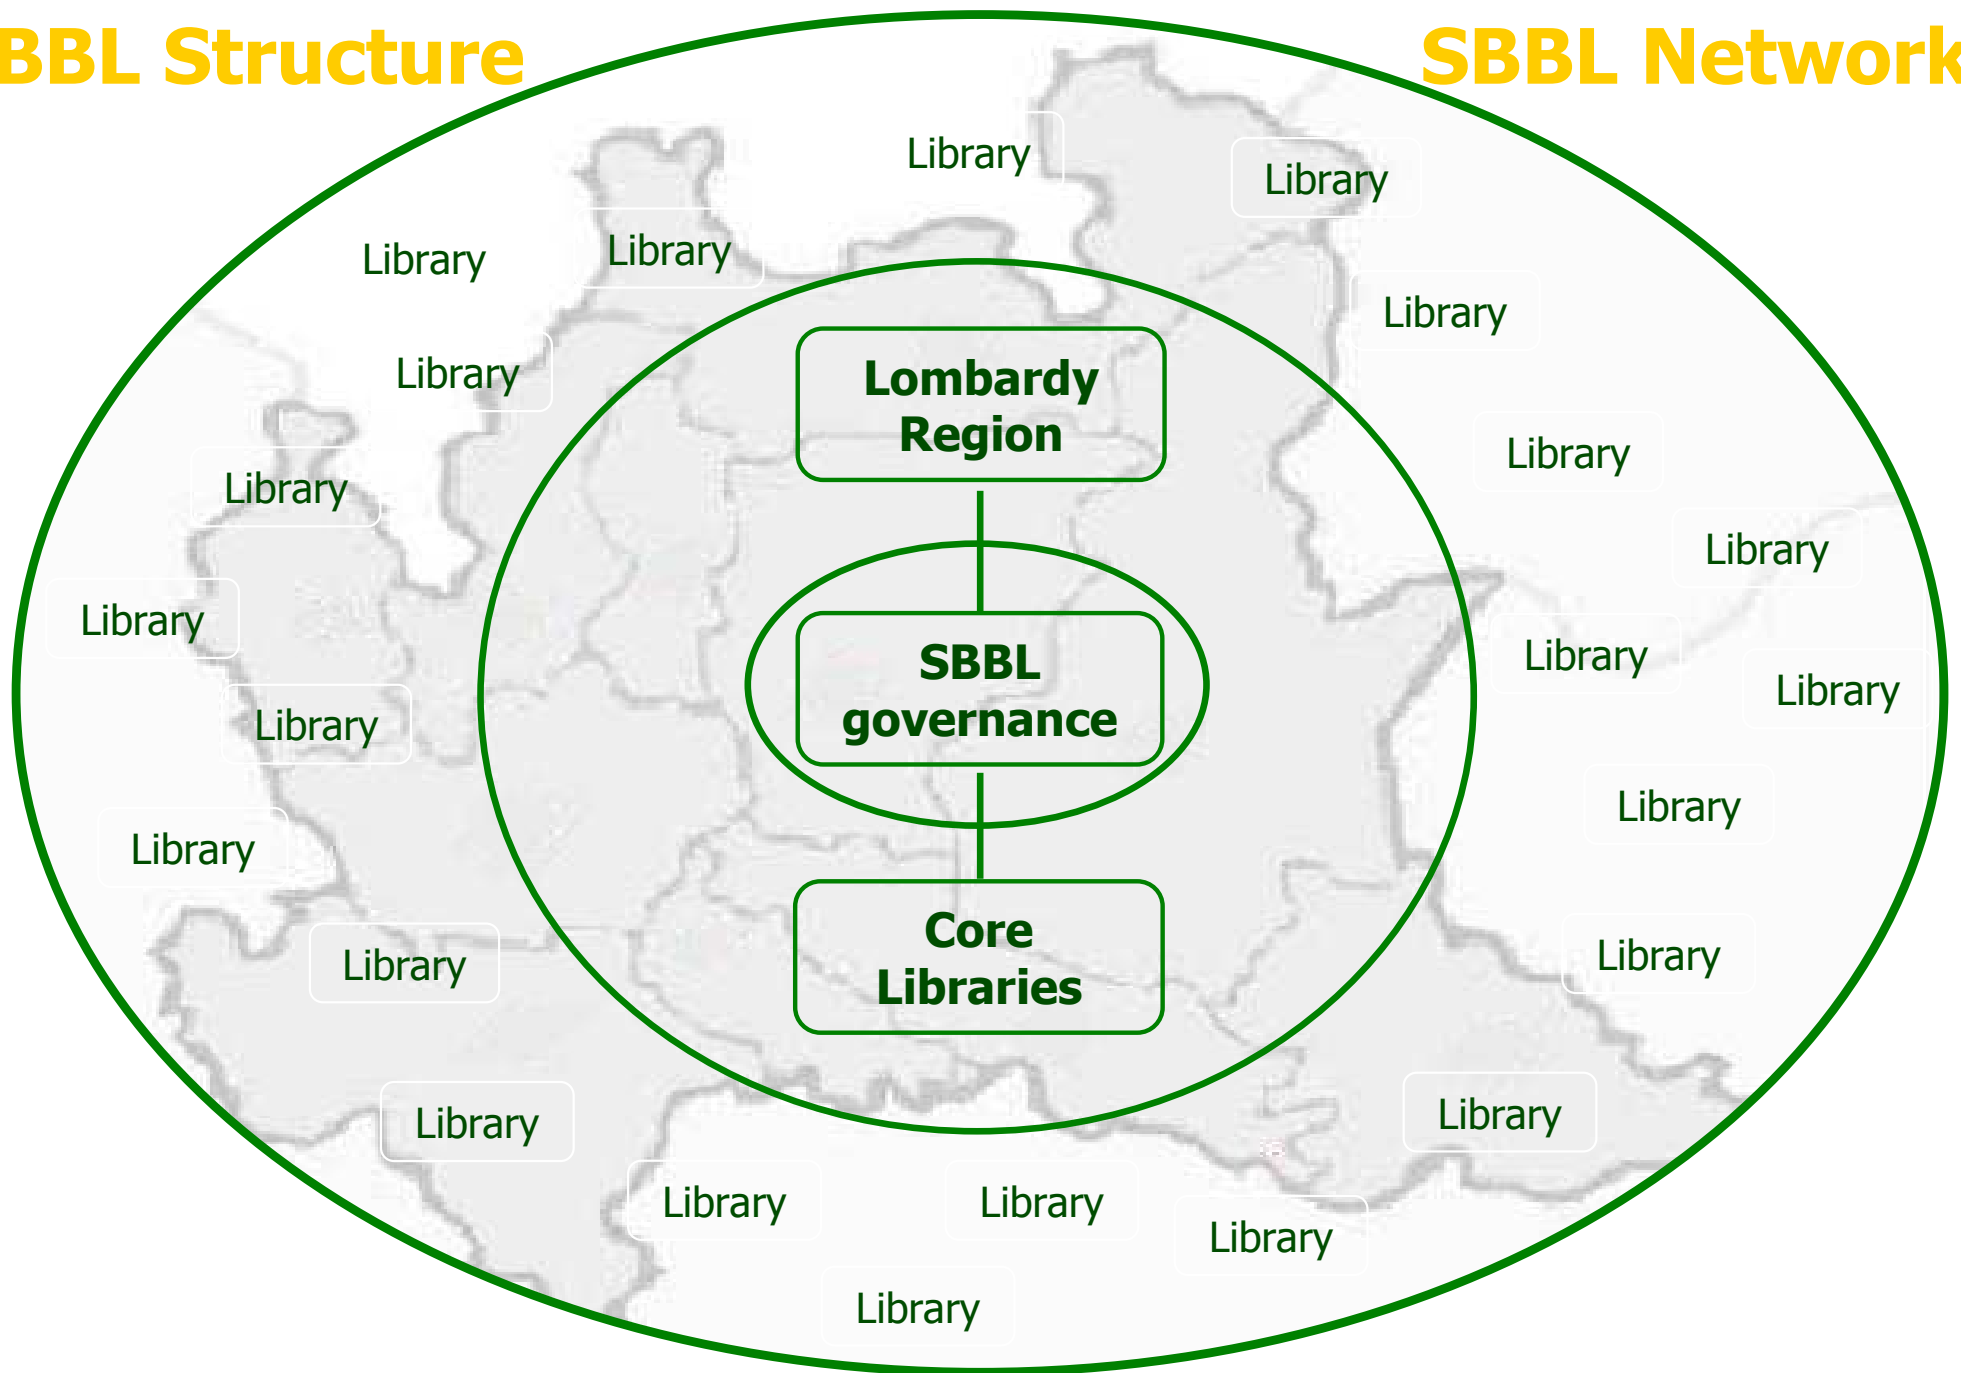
BBL Structure

SBBL Network

Library

Library

Library

Library

Library

Library

Library

Library

Library

Library

Library

Library

Library

Lombardy Region

SBBL governance

Core Libraries

Library

Library

Library

Library

Library

Library

Library

Library

Library

Library

Library